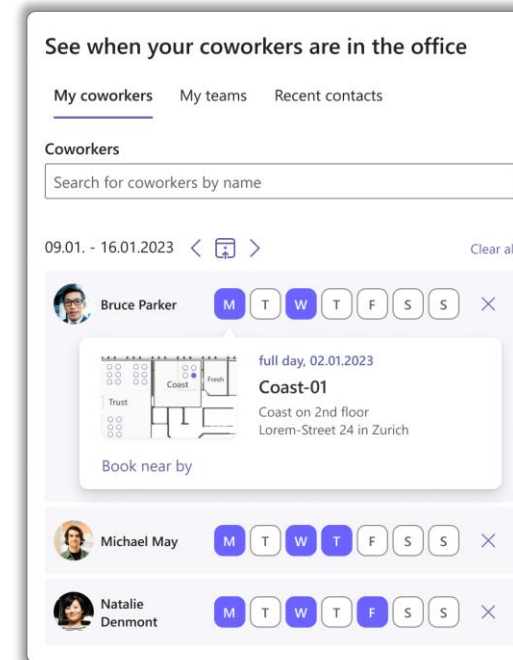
See when your coworkers are in the office

My coworkers My teams Recent contacts

Coworkers

Search for coworkers by name

09.01. - 16.01.2023 < >

Clear al

Bruce Parker M T W T F S S ×

Trust

Coast

Fresh

full day, 02.01.2023

Coast-01

Coast on 2nd floor
Lorem-Street 24 in Zurich

Book near by

Michael May M T W T F S S ×

Natalie Denmont M T W T F S S ×